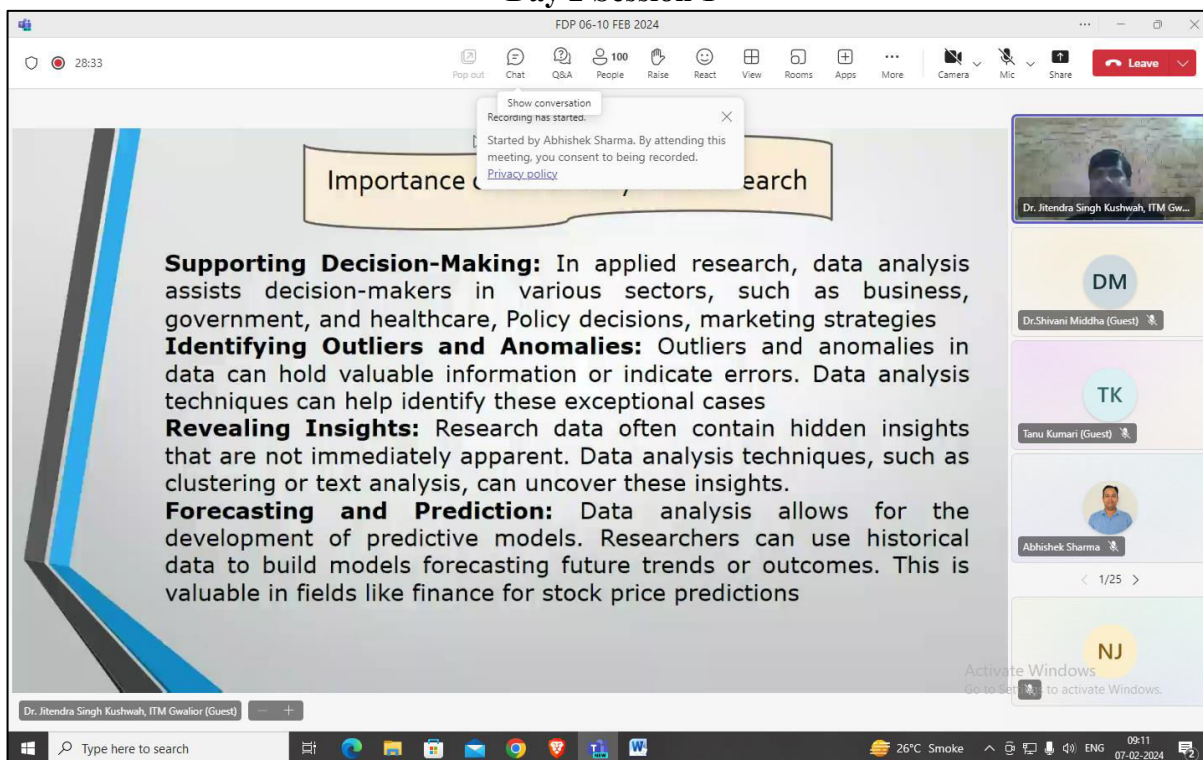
Day 1 Session 1

FDP 06-10 FEB 2024

28:33

Pop out Chat Q&A 100 People Raise React View Rooms Apps More Camera Mic Share Leave

Show conversation
Recording has started.
Started by Abhishek Sharma. By attending this meeting, you consent to being recorded.
Privacy policy

Importance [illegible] earch

**Supporting Decision-Making:** In applied research, data analysis assists decision-makers in various sectors, such as business, government, and healthcare, Policy decisions, marketing strategies
**Identifying Outliers and Anomalies:** Outliers and anomalies in data can hold valuable information or indicate errors. Data analysis techniques can help identify these exceptional cases
**Revealing Insights:** Research data often contain hidden insights that are not immediately apparent. Data analysis techniques, such as clustering or text analysis, can uncover these insights.
**Forecasting and Prediction:** Data analysis allows for the development of predictive models. Researchers can use historical data to build models forecasting future trends or outcomes. This is valuable in fields like finance for stock price predictions

Dr. Jitendra Singh Kushwah, ITM Gw...
DM
Dr.Shivani Middha (Guest)
TK
Tanu Kumari (Guest)
Abhishek Sharma
1/25
NJ

Activate Windows
Go to Settings to activate Windows.

Dr. Jitendra Singh Kushwah, ITM Gwalior (Guest)

Type here to search

26°C Smoke ENG 09:11 07-02-2024